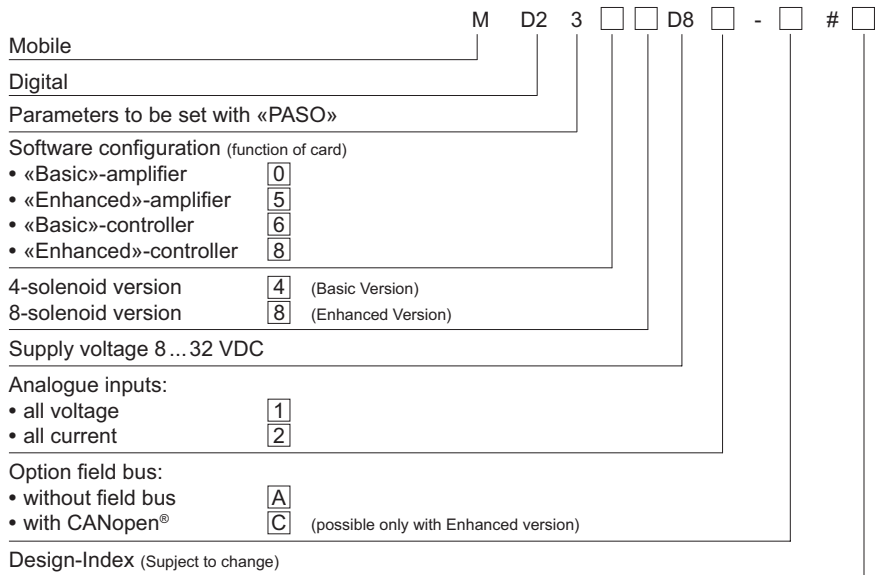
M D2 3 □ □ D8 □ - □ # □

Mobile

Digital

Parameters to be set with «PASO»

Software configuration (function of card)
• «Basic»-amplifier 0
• «Enhanced»-amplifier 5
• «Basic»-controller 6
• «Enhanced»-controller 8

4-solenoid version 4 (Basic Version)
8-solenoid version 8 (Enhanced Version)

Supply voltage 8 ... 32 VDC

Analogue inputs:
• all voltage 1
• all current 2

Option field bus:
• without field bus A
• with CANopen® C (possible only with Enhanced version)

Design-Index (Supject to change)